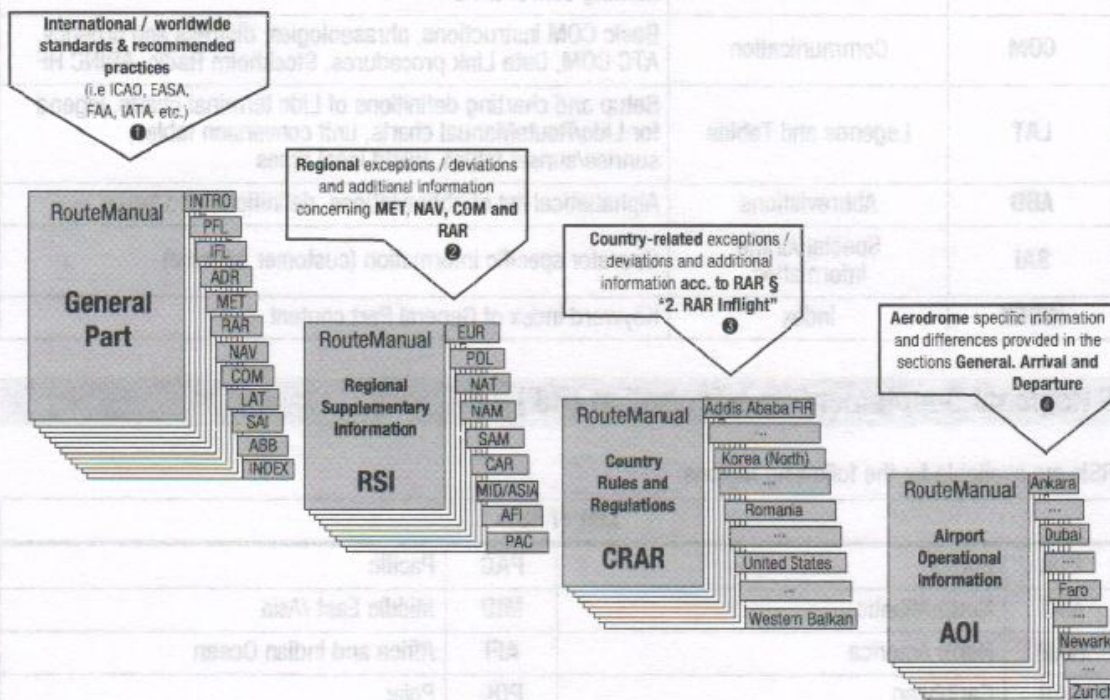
International / worldwide standards & recommended practices (i.e ICAO, EASA, FAA, IATA etc.) ❶

RouteManual

General Part

INTRO
PFL
IR
ADR
MET
RAR
NAV
COM
LAT
SAI
ABB
INDEX

Regional exceptions / deviations and additional information concerning MET, NAV, COM and RAR ❷

RouteManual

Regional Supplementary Information

RSI

EUR
POL
NAT
NAM
SAM
CAR
MID/ASIA
AFI
PAC

Country-related exceptions / deviations and additional information acc. to RAR § "2. RAR Inflight" ❸

RouteManual

Country Rules and Regulations

CRAR

Addis Ababa FIR
...
Korea (North)
...
Romania
...
United States
...
Western Balkan

Aerodrome specific information and differences provided in the sections General, Arrival and Departure ❹

RouteManual

Airport Operational Information

AOI

Ankara
...
Dubai
...
Faro
...
Newark
...
Zurich

| COM | Communication | Basic COM instructions, phraseologies, ATC COM, Data Link procedures, Stockholm Radio, HF |
|---|---|---|
| LAT | Legends and Tables | Setup and charting definitions of LIDO terminal charts, legend for Lido/Route/Manual charts, unit conversion tables, sunrise/sunset |
| ABB | Abbreviations | Alphabetical list of abbreviations |
| SAI | Special Airline Information | Customer specific information (customer tailored) |
| | Index | Keyword index of General Part content |

| PAC | Pacific |
|---|---|
| MID | Middle East /Asia |
| AFI | Africa and Indian Ocean |
| POL | Polar |